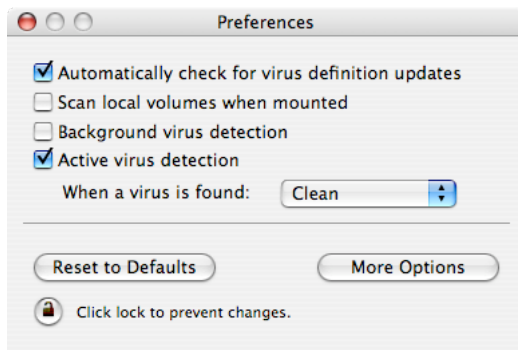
Preferences

Automatically check for virus definition updates
Scan local volumes when mounted
Background virus detection
Active virus detection

When a virus is found: Clean

Reset to Defaults
More Options

Click lock to prevent changes.